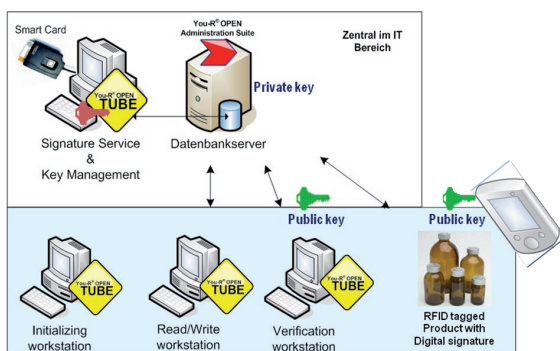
Smart Card

You-R® OPEN Administration Suite

Zentral im IT Bereich

You-R® OPEN TUBE

Private key

Signature Service & Key Management

Datenbankserver

Public key

Public key

You-R® OPEN TUBE

You-R® OPEN TUBE

You-R® OPEN TUBE

Initializing workstation

Read/Write workstation

Verification workstation

RFID tagged Product with Digital signature